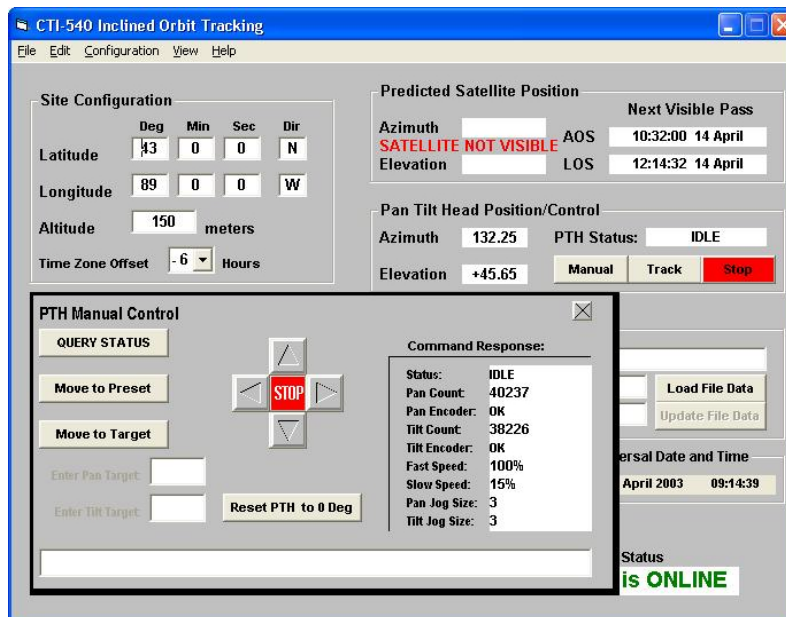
CTI-540 Inclined Orbit Tracking

File Edit Configuration View Help

Site Configuration

| | Deg | Min | Sec | Dir |
|---|---|---|---|---|
| Latitude | 43 | 0 | 0 | N |
| Longitude | 89 | 0 | 0 | W |

Altitude 150 meters

Time Zone Offset -6 Hours

Predicted Satellite Position

Azimuth
SATELLITE NOT VISIBLE
Elevation

Next Visible Pass
AOS 10:32:00 14 April
LOS 12:14:32 14 April

Pan Tilt Head Position/Control

Azimuth 132.25
Elevation +45.65

PTH Status: IDLE

Manual Track Stop

PTH Manual Control

QUERY STATUS

Move to Preset

Move to Target

Enter Pan Target

Enter Tilt Target

STOP

Reset PTH to 0 Deg

Command Response:

Status: IDLE
Pan Count: 40237
Pan Encoder: OK
Tilt Count: 38226
Tilt Encoder: OK
Fast Speed: 100%
Slow Speed: 15%
Pan Jog Size: 3
Tilt Jog Size: 3

Load File Data

Update File Data

ersal Date and Time

April 2003 09:14:39

Status

is ONLINE